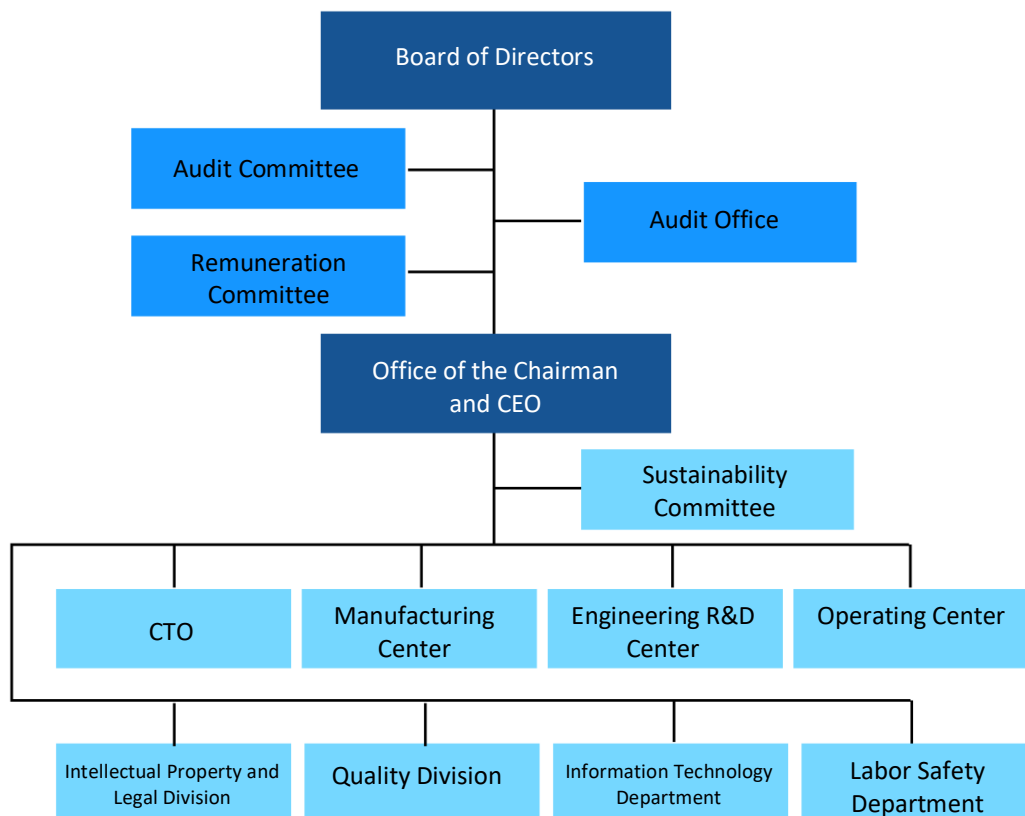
Board of Directors

Audit Committee

Audit Office

Remuneration Committee

Office of the Chairman and CEO

Sustainability Committee

CTO

Manufacturing Center

Engineering R&D Center

Operating Center

Intellectual Property and Legal Division

Quality Division

Information Technology Department

Labor Safety Department